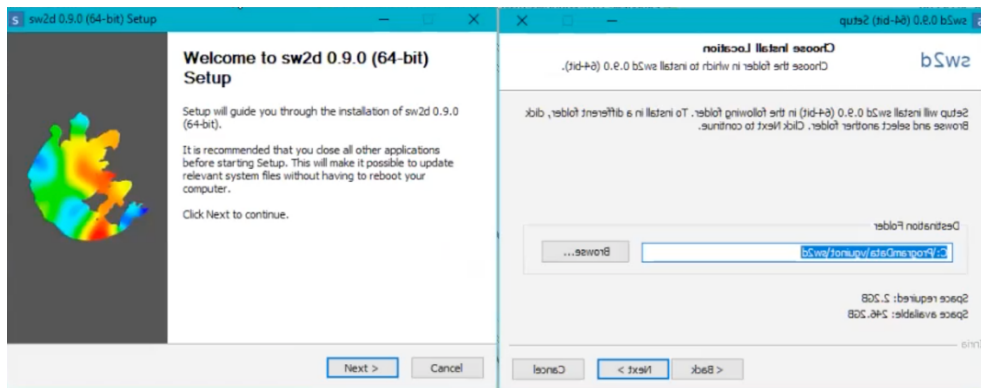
sw2d 0.9.0 (64-bit) Setup

Welcome to sw2d 0.9.0 (64-bit) Setup

Setup will guide you through the installation of sw2d 0.9.0 (64-bit).

It is recommended that you close all other applications before starting Setup. This will make it possible to update relevant system files without having to reboot your computer.

Click Next to continue.

Next >
Cancel

sw2d 0.9.0 (64-bit) Setup

Choose Install Location
Choose the folder in which to install sw2d 0.9.0 (64-bit).

sw2d

Setup will install sw2d 0.9.0 (64-bit) in the following folder. To install in a different folder, click Browse and select another folder. Click Next to continue.

Destination Folder
C:\ProgramData\vguinot\sw2d
Browse...

Space required: 2.2GB
Space available: 246.2GB

Nullsoft Install System

< Back
Next >
Cancel